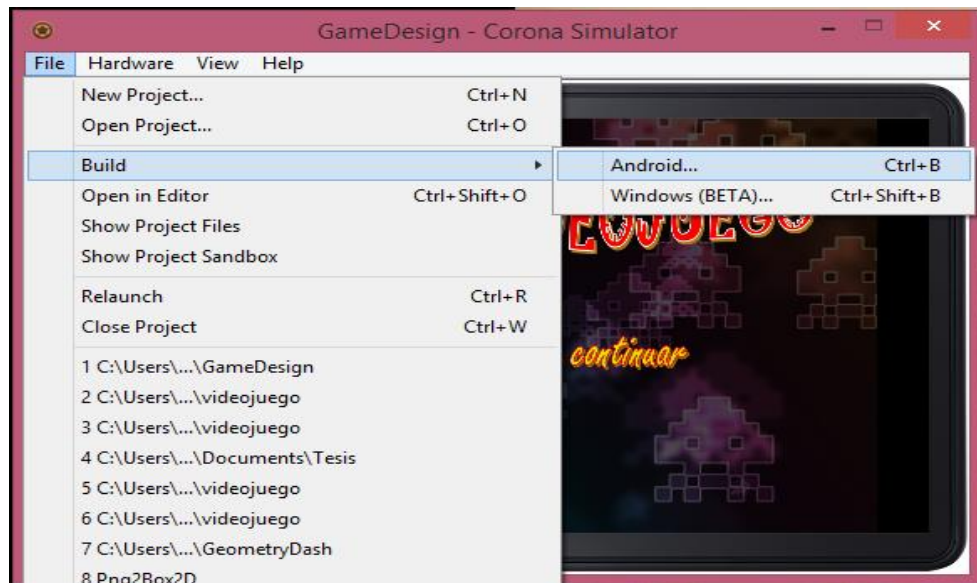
GameDesign - Corona Simulator

File Hardware View Help

New Project... Ctrl+N
Open Project... Ctrl+O
Build
Android... Ctrl+B
Windows (BETA)... Ctrl+Shift+B
Open in Editor Ctrl+Shift+O
Show Project Files
Show Project Sandbox
Relaunch Ctrl+R
Close Project Ctrl+W
1 C:\Users\...\GameDesign
2 C:\Users\...\videojuego
3 C:\Users\...\videojuego
4 C:\Users\...\Documents\Tesis
5 C:\Users\...\videojuego
6 C:\Users\...\videojuego
7 C:\Users\...\GeometryDash
8 Png2Box2D

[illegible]EOJUEGO

continuar